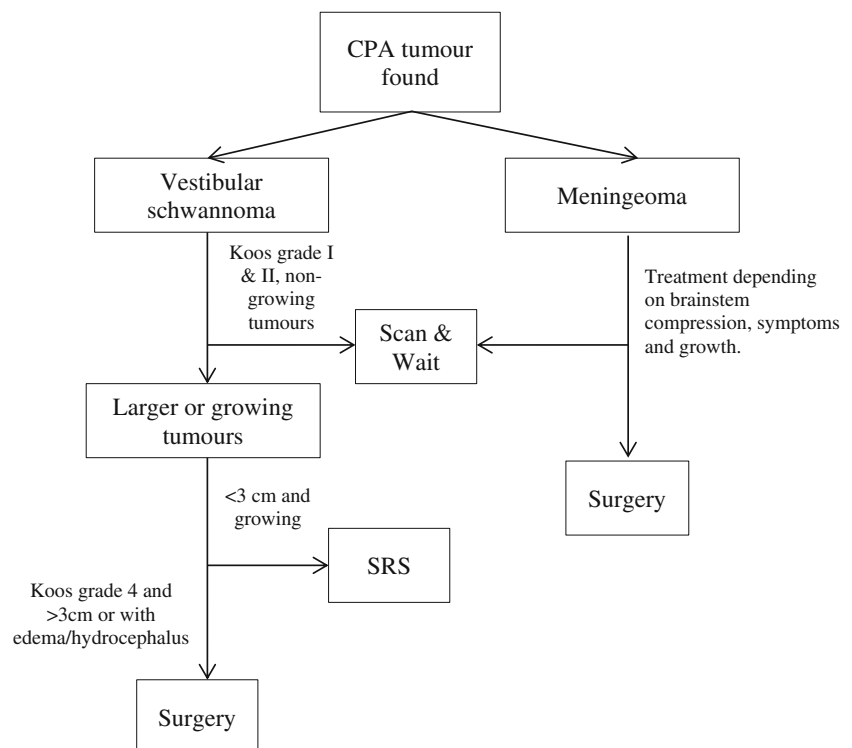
CPA tumour found

Vestibular schwannoma

Meningeoma

Koos grade I & II, non-growing tumours

Scan & Wait

Treatment depending on brainstem compression, symptoms and growth.

Larger or growing tumours

Surgery

<3 cm and growing

SRS

Koos grade 4 and >3cm or with edema/hydrocephalus

Surgery